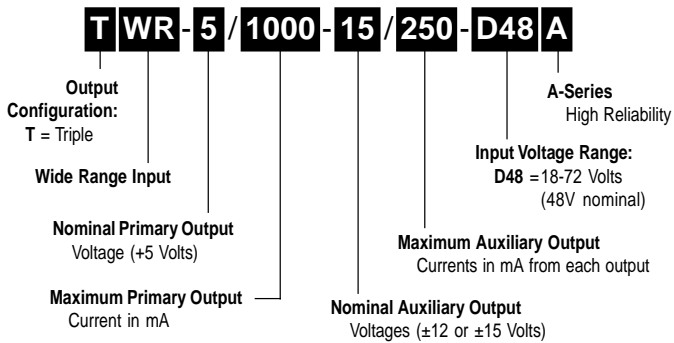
T WR - 5 / 1000 - 15 / 250 - D48 A

Output Configuration:
T = Triple

Wide Range Input

Nominal Primary Output
Voltage (+5 Volts)

Maximum Primary Output
Current in mA

A-Series
High Reliability

Input Voltage Range:
D48 = 18-72 Volts
(48V nominal)

Maximum Auxiliary Output
Currents in mA from each output

Nominal Auxiliary Output
Voltages (±12 or ±15 Volts)